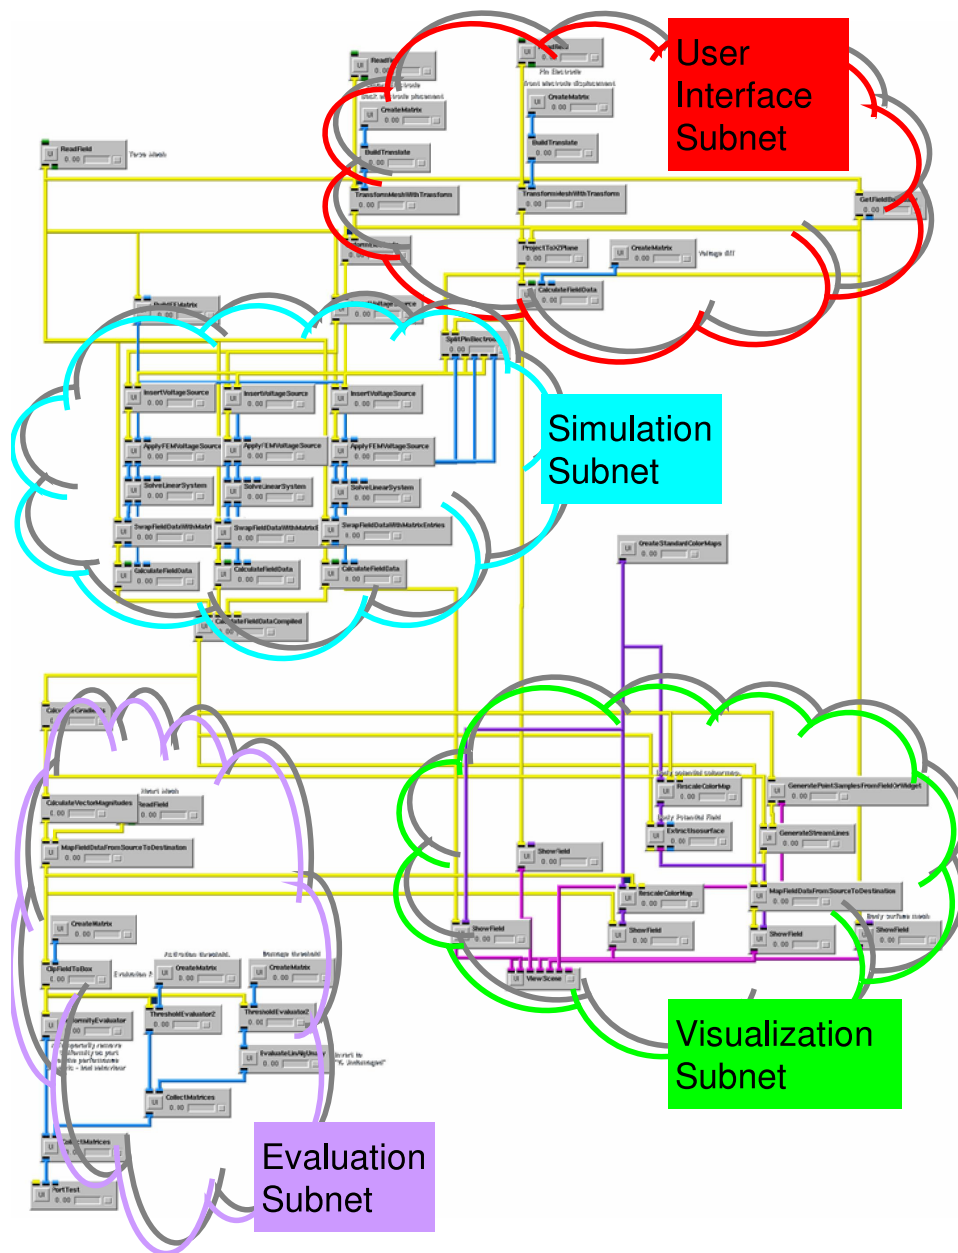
User Interface Subnet

Simulation Subnet

Visualization Subnet

Evaluation Subnet

ReadField
Torso Mesh

ReadField
Back electrode placement
CreateMatrix
BuildTranslate
TransformMeshWithTransform

ReadField
Pin Electrode
Front electrode displacement
CreateMatrix
BuildTranslate
TransformMeshWithTransform

GetFieldData

Project1ToXZPlane
CreateMatrix
Voltage diff
CalculateFieldData

BuildFEMatrix
SplitPinElectrodes

InsertVoltageSource
InsertVoltageSource
InsertVoltageSource
ApplyFEMVoltageSource
ApplyFEMVoltageSource
ApplyFEMVoltageSource
SolveLinearSystem
SolveLinearSystem
SolveLinearSystem
SwapFieldDataWithMatrixEntries
SwapFieldDataWithMatrixEntries
SwapFieldDataWithMatrixEntries
CalculateFieldData
CalculateFieldData
CalculateFieldData
CalculateFieldDataCompiled

CreateStandardColorMaps

RescaleColorMap
ExtractIsosurface
GeneratePointSamplesFromFieldOrWidget
GenerateStreamLines
ShowField
RescaleColorMap
MapFieldDataFromSourceToDestination
ShowField
ShowField
ShowField
ShowField
Body surface mesh
ViewScene

CalculateGradients
CalculateVectorMagnitudes
Heart Mesh
ReadField
MapFieldDataFromSourceToDestination
CreateMatrix
ClipFieldToBox
Activation threshold
CreateMatrix
Damage threshold
CreateMatrix
UniformityEvaluator
ThresholdEvaluator2
ThresholdEvaluator2
EvaluateLinAlgUnary
CollectMatrices
CollectMatrices
PortTest